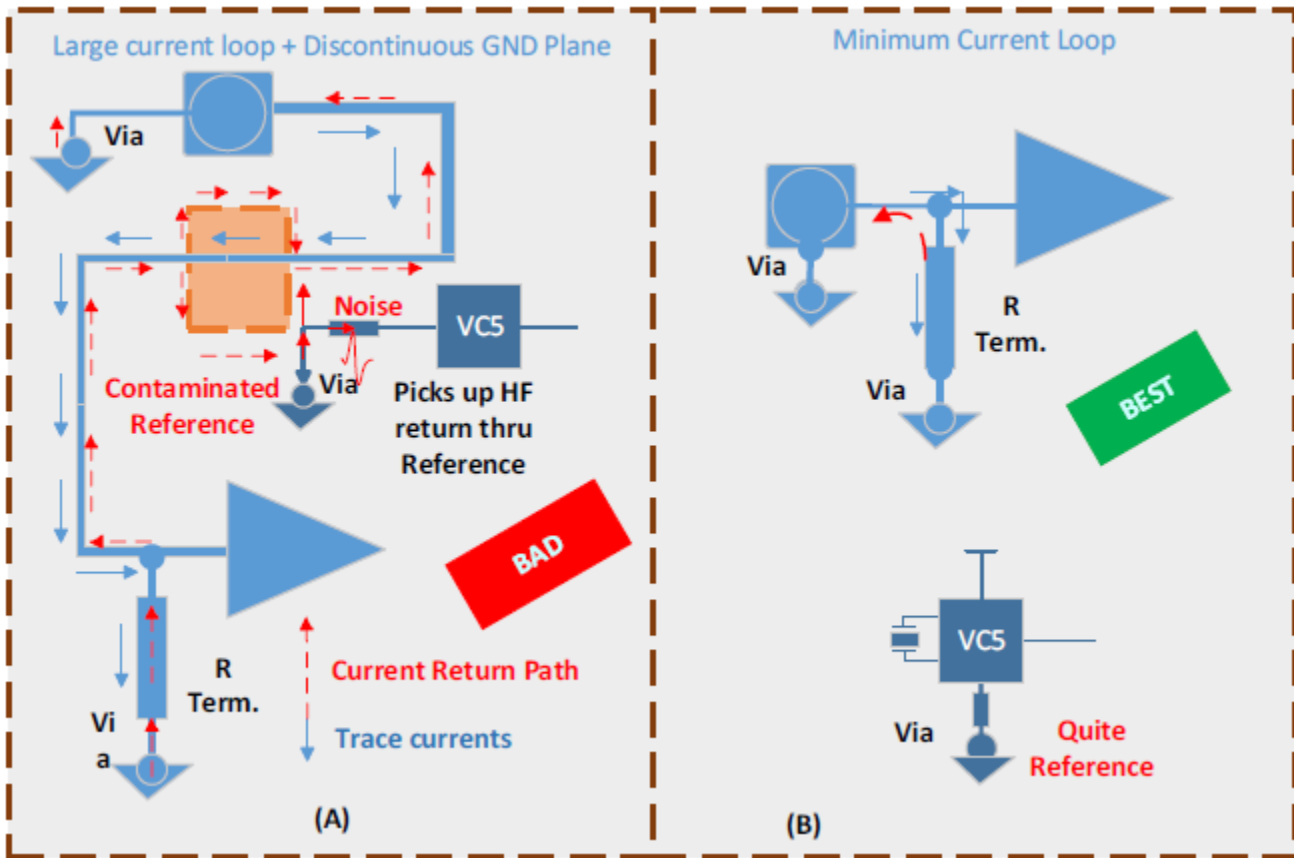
Large current loop + Discontinuous GND Plane

Via

Noise

VC5

Contaminated Reference

Via

Picks up HF return thru Reference

BAD

R Term.

Vi a

Current Return Path

Trace currents

(A)

Minimum Current Loop

Via

R Term.

Via

BEST

VC5

Via

Quite Reference

(B)